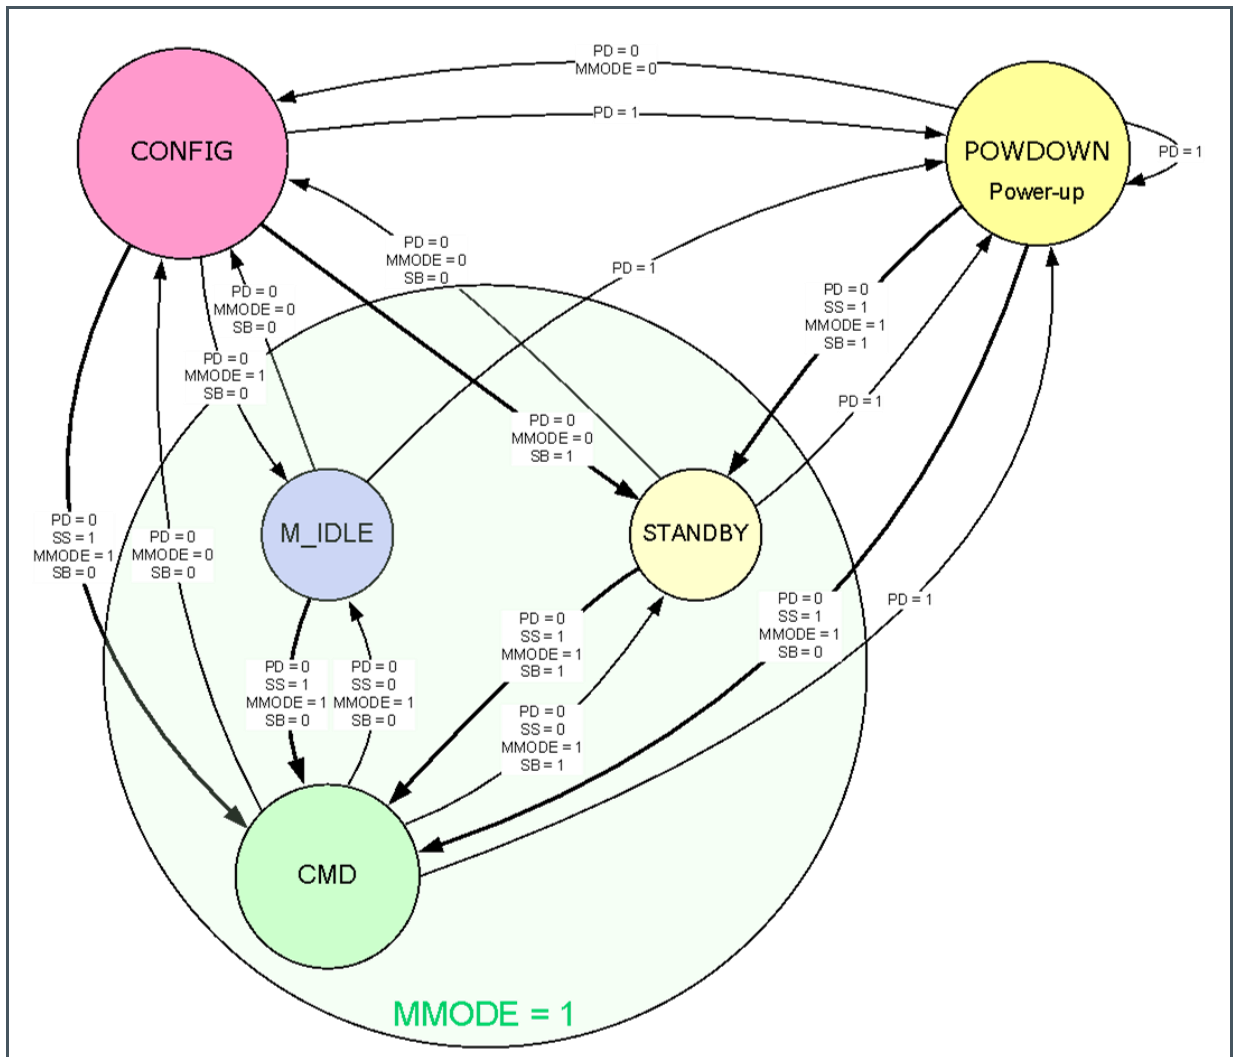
PD = 0
MMODE = 0

PD = 1

CONFIG

POWDOWN
Power-up

PD = 1

PD = 0
MMODE = 0
SB = 0

PD = 1

PD = 0
MMODE = 0
SB = 0

PD = 0
SS = 1
MMODE = 1
SB = 1

PD = 0
MMODE = 1
SB = 0

PD = 1

PD = 0
MMODE = 0
SB = 1

PD = 0
SS = 1
MMODE = 1
SB = 0

PD = 0
MMODE = 0
SB = 0

M_IDLE

STANDBY

PD = 0
SS = 1
MMODE = 1
SB = 1

PD = 0
SS = 1
MMODE = 1
SB = 0

PD = 1

PD = 0
SS = 1
MMODE = 1
SB = 0

PD = 0
SS = 0
MMODE = 1
SB = 0

PD = 0
SS = 0
MMODE = 1
SB = 1

CMD

MMODE = 1